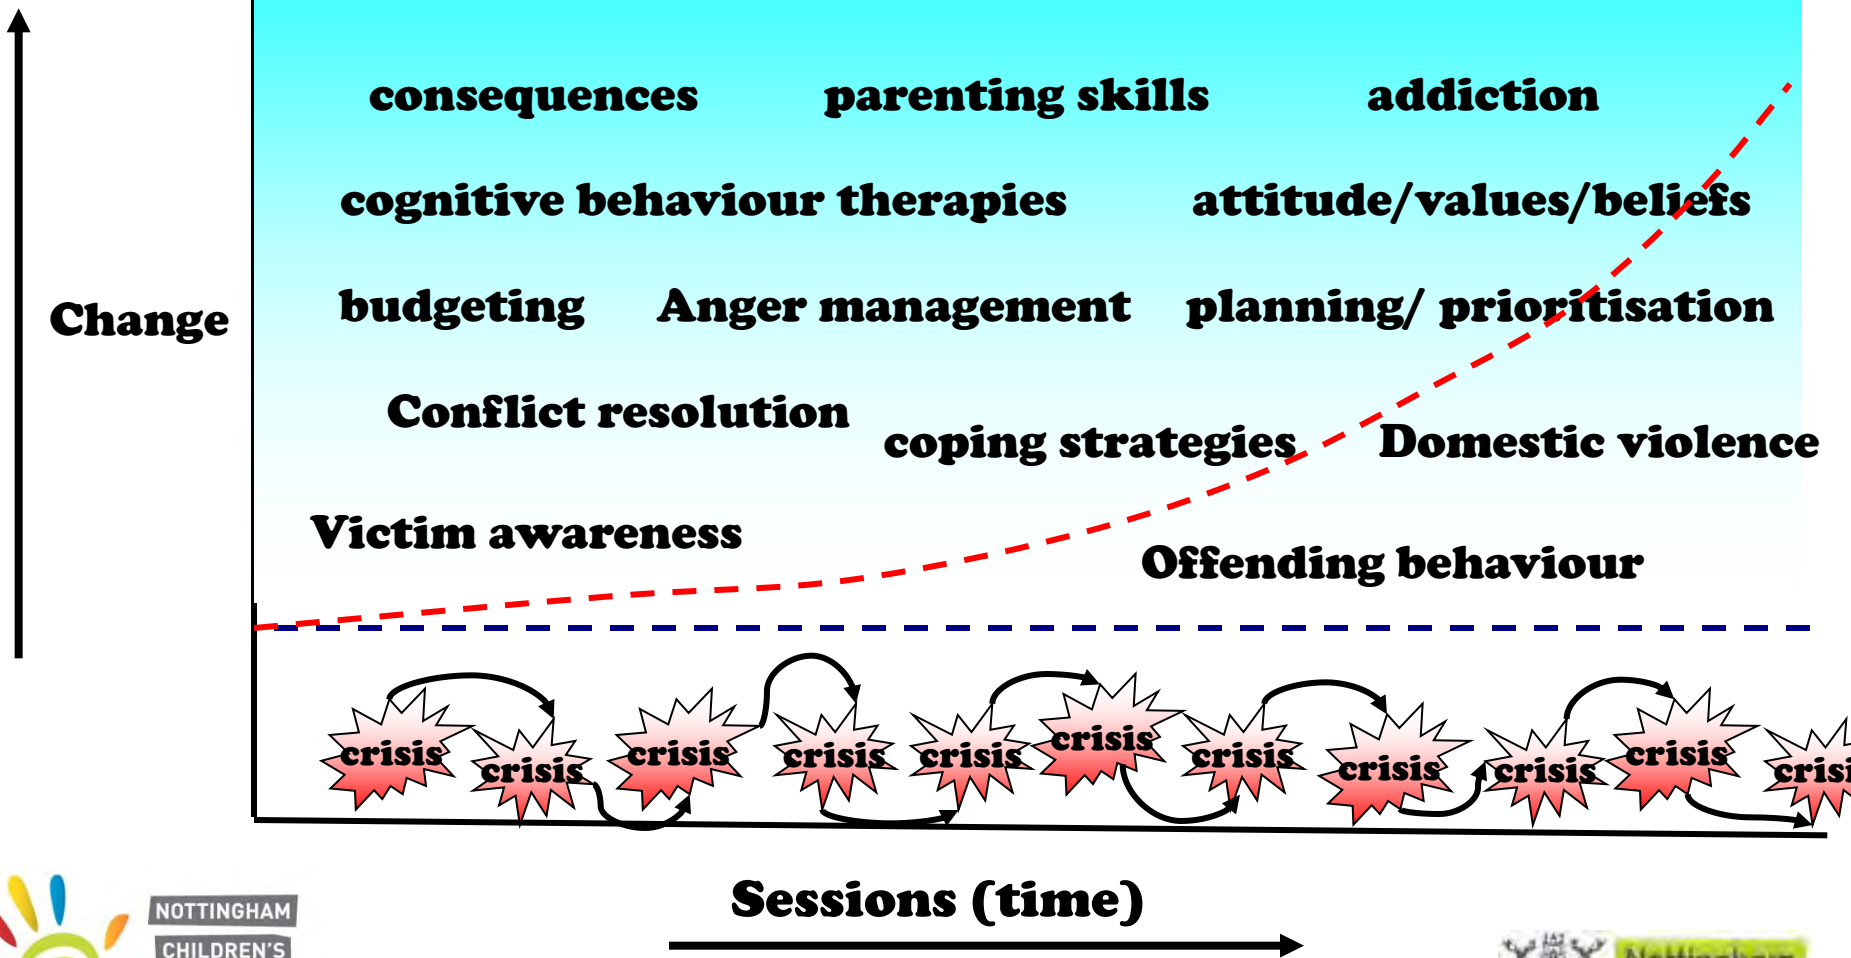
Change

consequences parenting skills addiction

cognitive behaviour therapies attitude/values/beliefs

budgeting Anger management planning/ prioritisation

Conflict resolution coping strategies Domestic violence

Victim awareness Offending behaviour

crisis crisis crisis crisis crisis crisis crisis crisis crisis crisis crisi

NOTTINGHAM CHILDREN'S

Sessions (time)

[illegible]